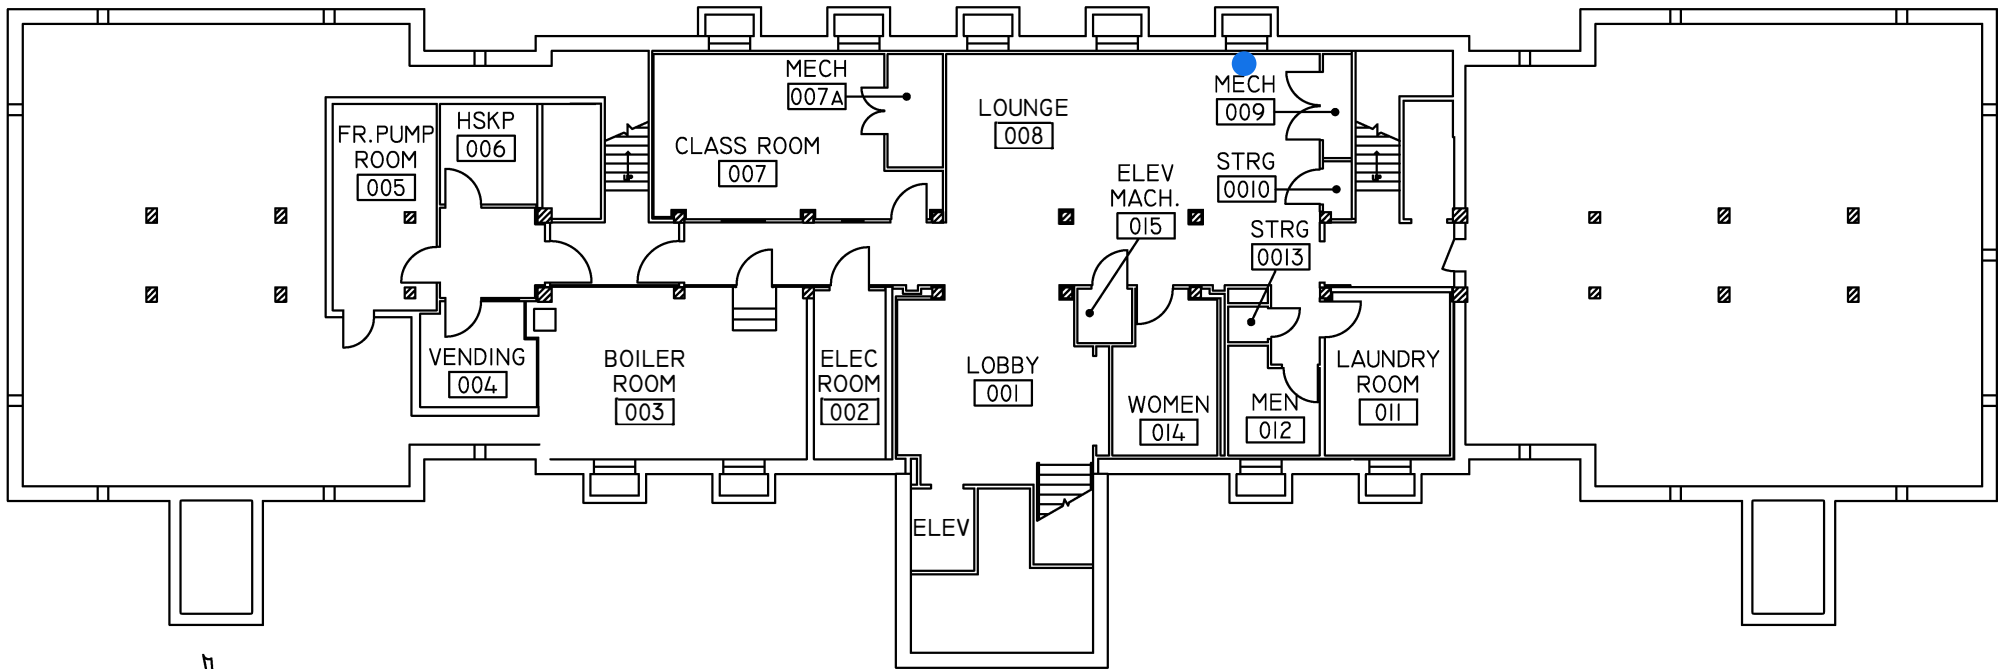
MECH
007A

CLASS ROOM
007

LOUNGE
008

MECH
009

STRG
0010

ELEV
MACH.
015

STRG
0013

FR.PUMP
ROOM
005

HSKP
006

VENDING
004

BOILER
ROOM
003

ELEC
ROOM
002

LOBBY
001

WOMEN
014

MEN
012

LAUNDRY
ROOM
011

ELEV